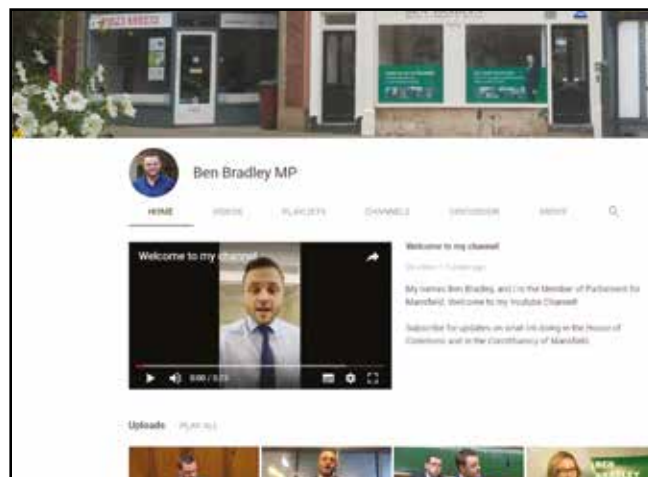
01623 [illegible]

Ben Bradley MP

HOME VIDEOS PLAYLISTS CHANNELS DISCUSSION ABOUT

Welcome to my channel

Welcome to my channel

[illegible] views • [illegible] ago

My names Ben Bradley, and I'm the Member of Parliament for Mansfield. Welcome to my YouTube Channel!

Subscribe for updates on what I'm doing in the House of Commons and in the Constituency of Mansfield.

0:00 / 0:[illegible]

Uploads PLAY ALL

BEN BRADLEY